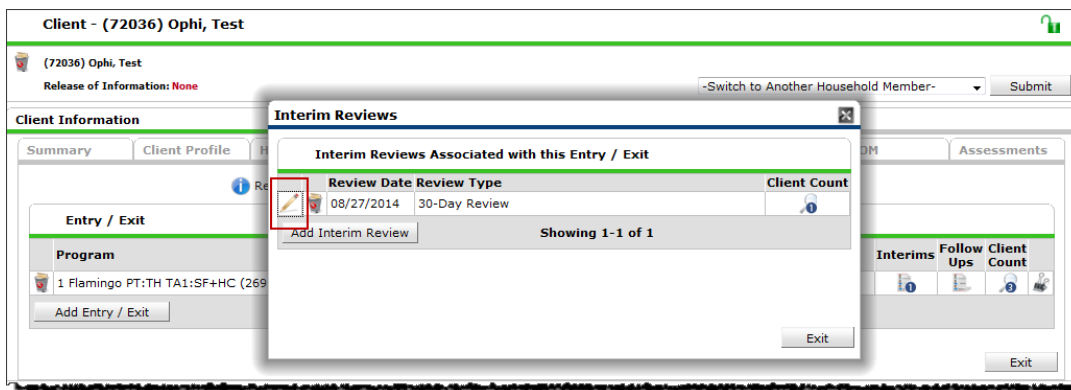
Client - (72036) Ophi, Test

(72036) Ophi, Test

Release of Information: None

-Switch to Another Household Member-

Submit

Client Information

Summary

Client Profile

H

DM

Assessments

Re

Entry / Exit

Program

1 Flamingo PT:TH TA1:SF+HC (269

Add Entry / Exit

Interims

Follow Ups

Client Count

Exit

Interim Reviews

Interim Reviews Associated with this Entry / Exit

| | | Review Date | Review Type | Client Count |
|---|---|---|---|---|
| | | 08/27/2014 | 30-Day Review | |

Add Interim Review

Showing 1-1 of 1

Exit